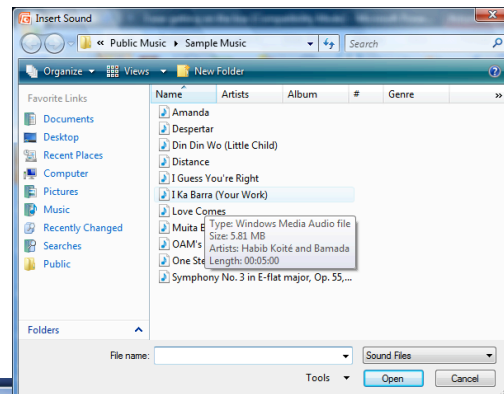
Insert Sound

« Public Music ▸ Sample Music

Search

Organize ▾ Views ▾ New Folder

Favorite Links

Documents

Desktop

Recent Places

Computer

Pictures

Music

Recently Changed

Searches

Public

Folders

| Name | Artists | Album | # | Genre | » |
|---|---|---|---|---|---|
| Amanda | | | | | |
| Despertar | | | | | |
| Din Din Wo (Little Child) | | | | | |
| Distance | | | | | |
| I Guess You're Right | | | | | |
| I Ka Barra (Your Work) | | | | | |
| Love Comes | | | | | |
| Muita B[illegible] | | | | | |
| OAM's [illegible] | | | | | |
| One Ste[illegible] | | | | | |
| Symphony No. 3 in E-flat major, Op. 55,... | | | | | |

Type: Windows Media Audio file
Size: 5.81 MB
Artists: Habib Koité and Bamada
Length: 00:05:00

File name:

Sound Files

Tools ▾

Open

Cancel